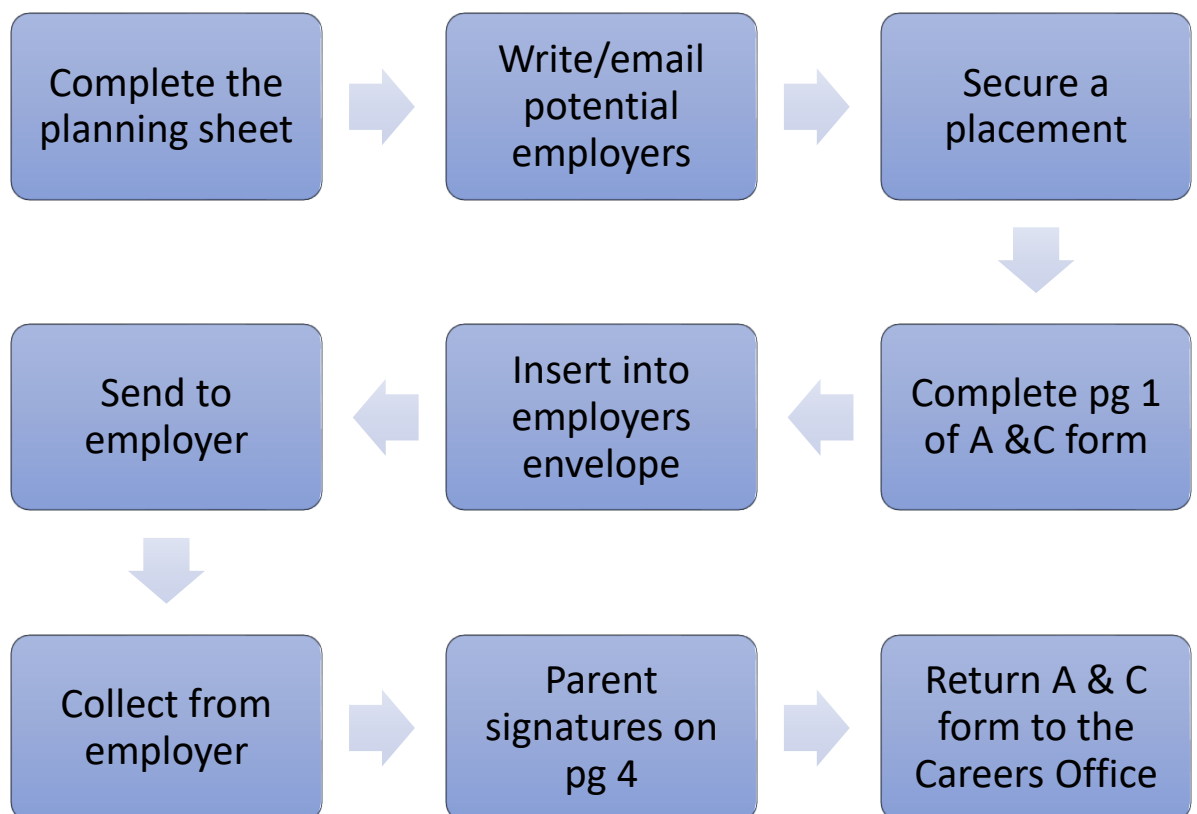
Complete the planning sheet

Write/email potential employers

Secure a placement

Complete pg 1 of A &C form

Insert into employers envelope

Send to employer

Collect from employer

Parent signatures on pg 4

Return A & C form to the Careers Office